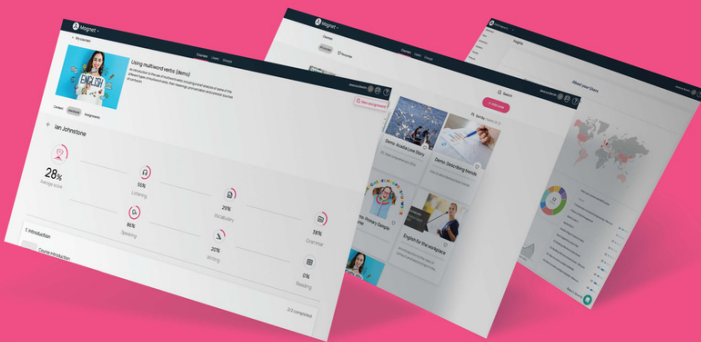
Magnet

Using multiword verbs (demo)

Ian Johnstone

28%
Average score

15%
Listening

25%
Vocabulary

35%
Grammar

96%
Speaking

20%
Writing

0%
Reading

1. Introduction

Course introduction

Demo: Guided Live Story

Demo: Describing trends

English for the workplace

Magnet

English

Magnet